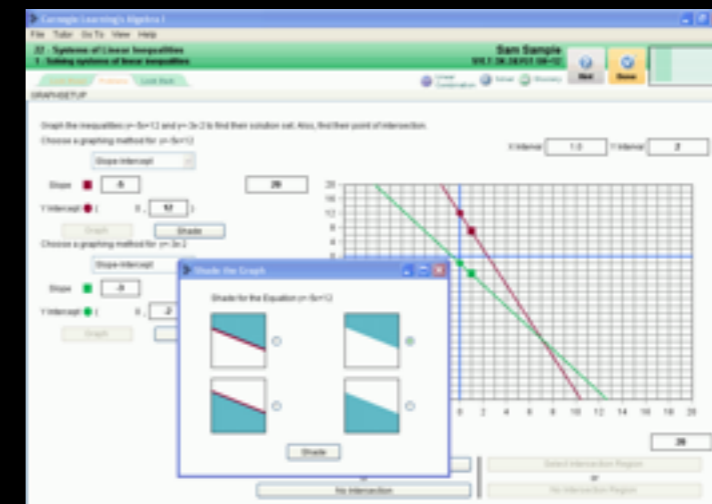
Carnegie Learning's Algebra I

File Tutor Go To View Help

22 - Systems of Linear Inequalities
1. Solving systems of linear inequalities

Sam Sample

Hint

Done

GRAPHSETUP

Graph the inequalities y<-5x+12 and y>-3x-2 to find their solution set. Also, find their point of intersection.

Choose a graphing method for y<-5x+12

Slope-Intercept

X Interval 1.0

Y Interval 2

Slope -5

20

Y Intercept ( 0 , 12 )

Graph

Shade

Choose a graphing method for y>-3x-2

Slope-Intercept

Slope -3

Y Intercept ( 0 , -2 )

Graph

Shade the Graph

Shade for the Equation y<-5x+12

Shade

20
18
16
14
12
10
8

0 2 4 6 8 10 12 14 16 18 20

20

Select Intersection Region

or

No Intersection

No Intersection Region